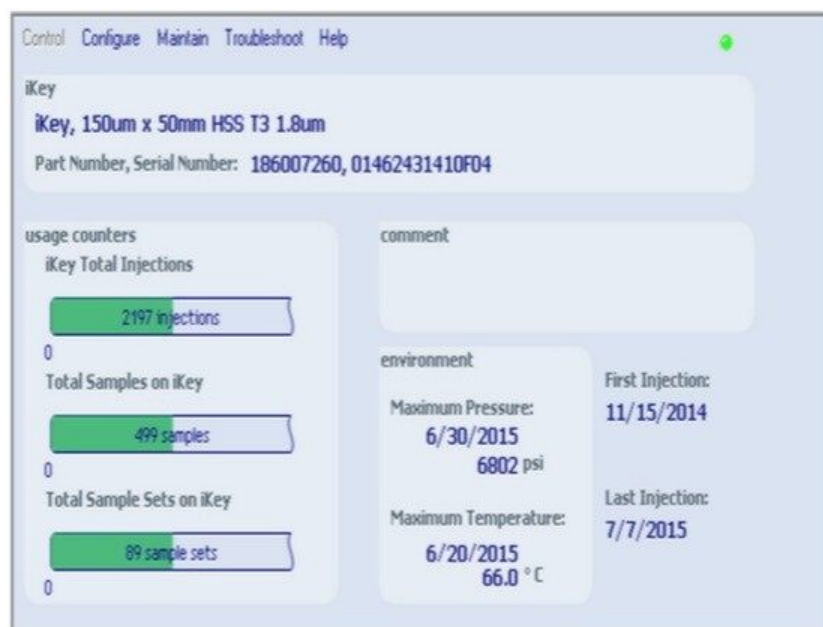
Control Configure Maintain Troubleshoot Help

iKey
iKey, 150um x 50mm HSS T3 1.8um
Part Number, Serial Number: 186007260, 01462431410F04

usage counters
iKey Total Injections
2197 injections
0
Total Samples on iKey
499 samples
0
Total Sample Sets on iKey
89 sample sets
0

comment

environment
Maximum Pressure:
6/30/2015
6802 psi
Maximum Temperature:
6/20/2015
66.0 °C

First Injection:
11/15/2014

Last Injection:
7/7/2015